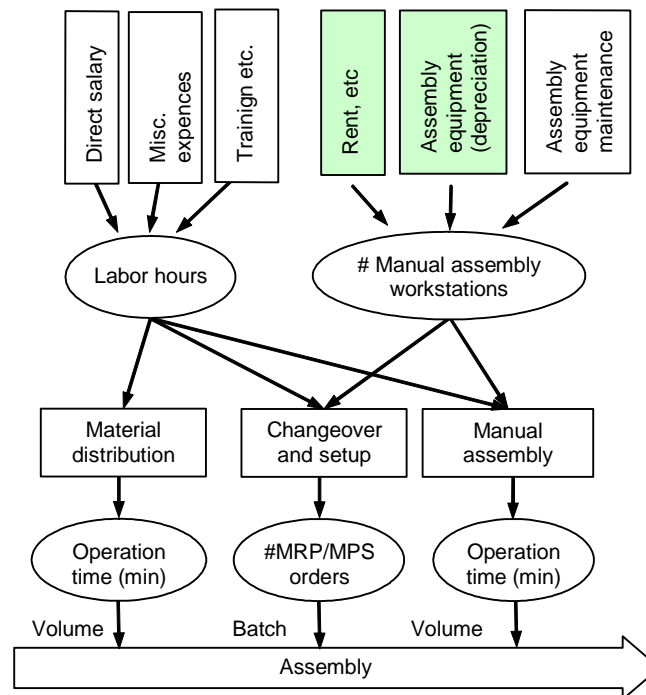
Direct salary

Misc. expences

Trainign etc.

Rent, etc

Assembly equipment (depreciation)

Assembly equipment maintenance

Labor hours

# Manual assembly workstations

Material distribution

Changeover and setup

Manual assembly

Operation time (min)

#MRP/MPS orders

Operation time (min)

Volume

Batch

Volume

Assembly